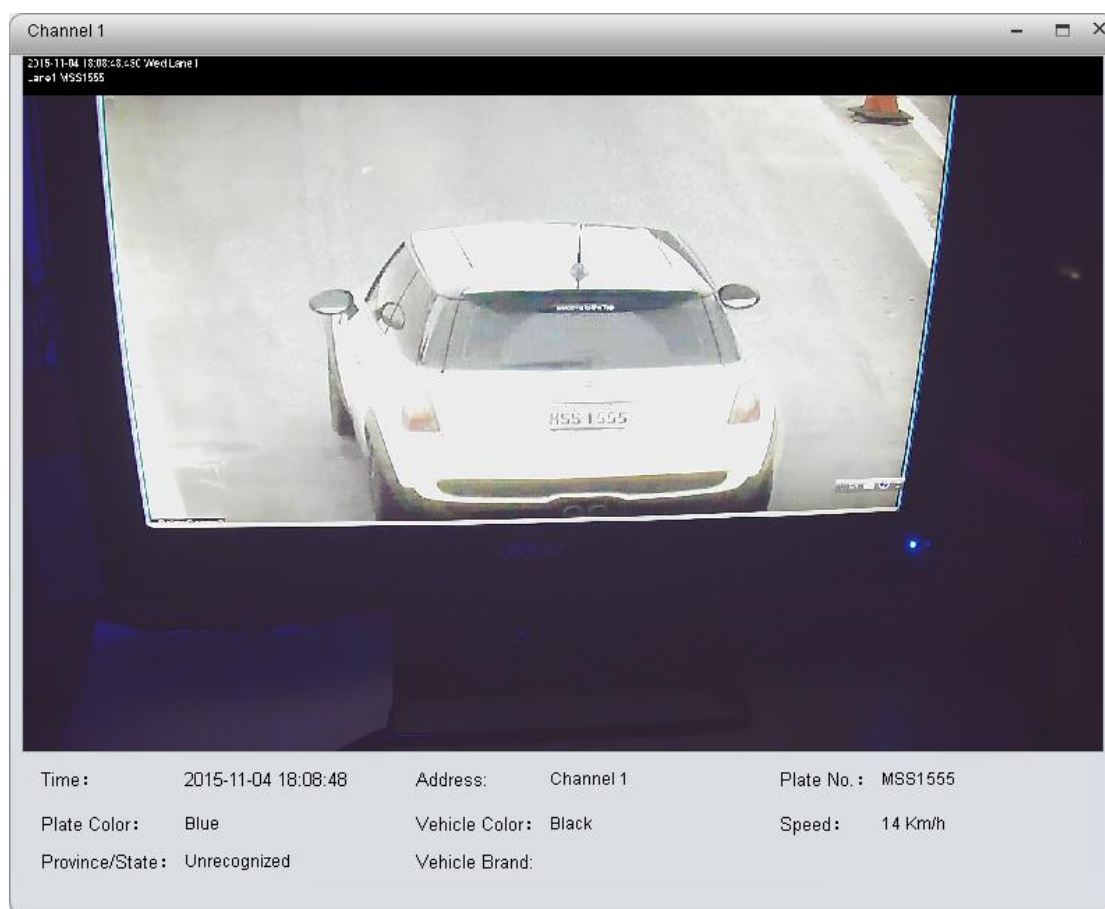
Channel 1

2015-11-04 18:08:48.490 Wed Lane1
Lane1 MSS1555

MSS 1555

| Time: | 2015-11-04 18:08:48 | Address: | Channel 1 | Plate No.: | MSS1555 |
|---|---|---|---|---|---|
| Plate Color: | Blue | Vehicle Color: | Black | Speed: | 14 Km/h |
| Province/State: | Unrecognized | Vehicle Brand: | | | |